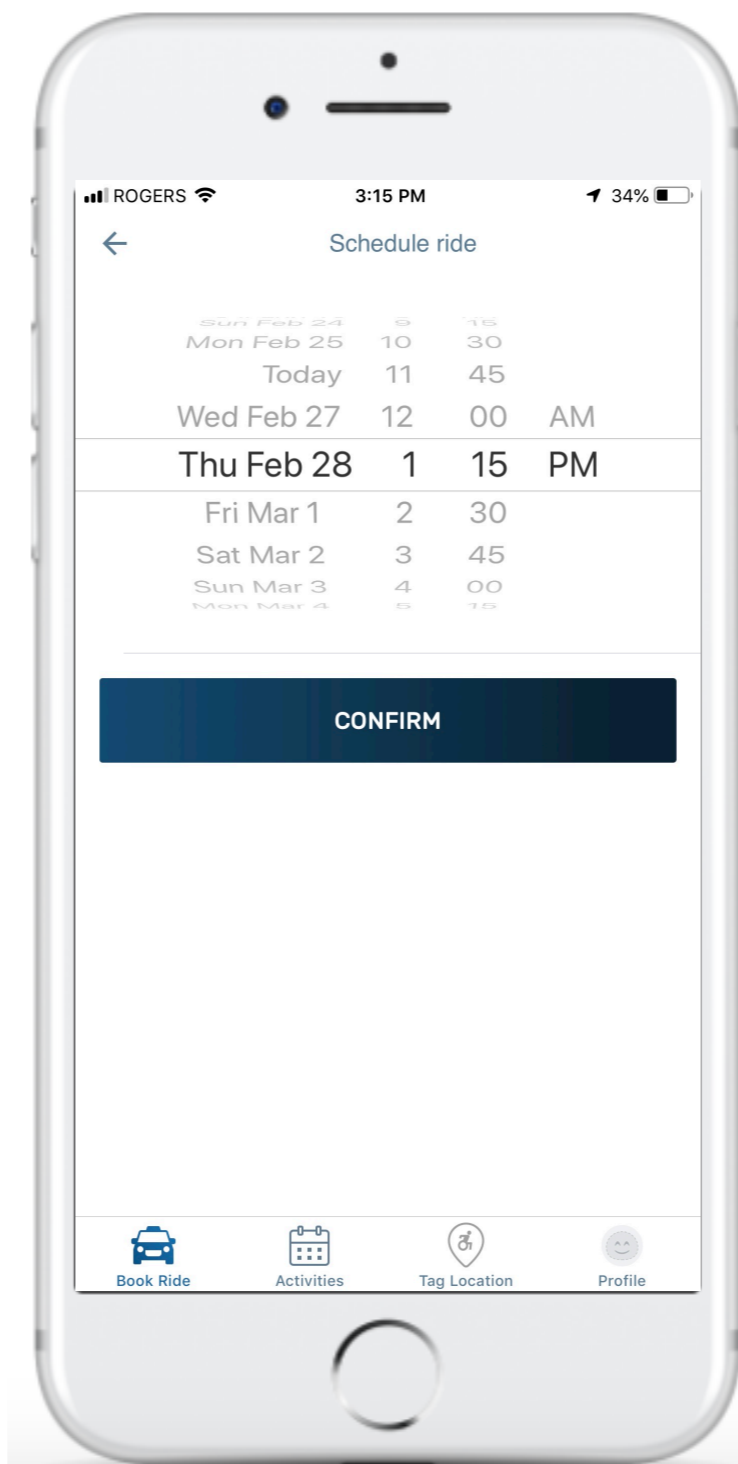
ROGERS 3:15 PM 34%

←
Schedule ride

Sun Feb 24 9 15
Mon Feb 25 10 30
Today 11 45
Wed Feb 27 12 00 AM
Thu Feb 28 1 15 PM
Fri Mar 1 2 30
Sat Mar 2 3 45
Sun Mar 3 4 00
Mon Mar 4 5 15

CONFIRM

Book Ride
Activities
Tag Location
Profile